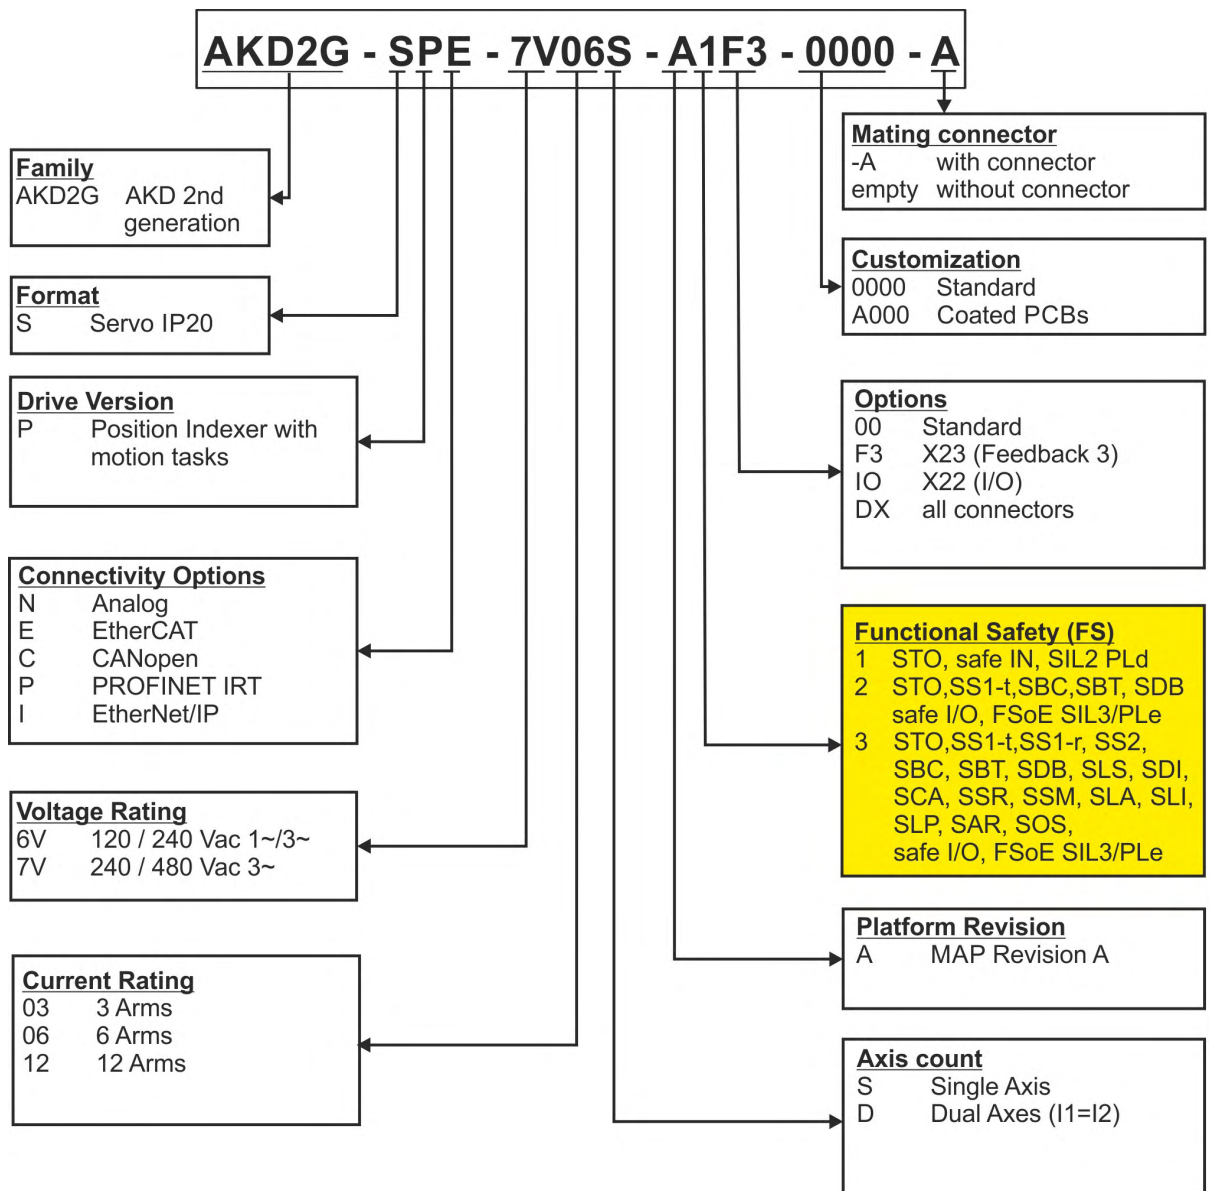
AKD2G - SPE - 7V06S - A1F3 - 0000 - A

Family
AKD2G AKD 2nd generation

Format
S Servo IP20

Drive Version
P Position Indexer with motion tasks

Connectivity Options
N Analog
E EtherCAT
C CANopen
P PROFINET IRT
I EtherNet/IP

Voltage Rating
6V 120 / 240 Vac 1~/3~
7V 240 / 480 Vac 3~

Current Rating
03 3 Arms
06 6 Arms
12 12 Arms

Mating connector
-A with connector
empty without connector

Customization
0000 Standard
A000 Coated PCBs

Options
00 Standard
F3 X23 (Feedback 3)
IO X22 (I/O)
DX all connectors

Functional Safety (FS)
1 STO, safe IN, SIL2 PLd
2 STO,SS1-t,SBC,SBT, SDB safe I/O, FSoE SIL3/PLe
3 STO,SS1-t,SS1-r, SS2, SBC, SBT, SDB, SLS, SDI, SCA, SSR, SSM, SLA, SLI, SLP, SAR, SOS, safe I/O, FSoE SIL3/PLe

Platform Revision
A MAP Revision A

Axis count
S Single Axis
D Dual Axes (I1=I2)